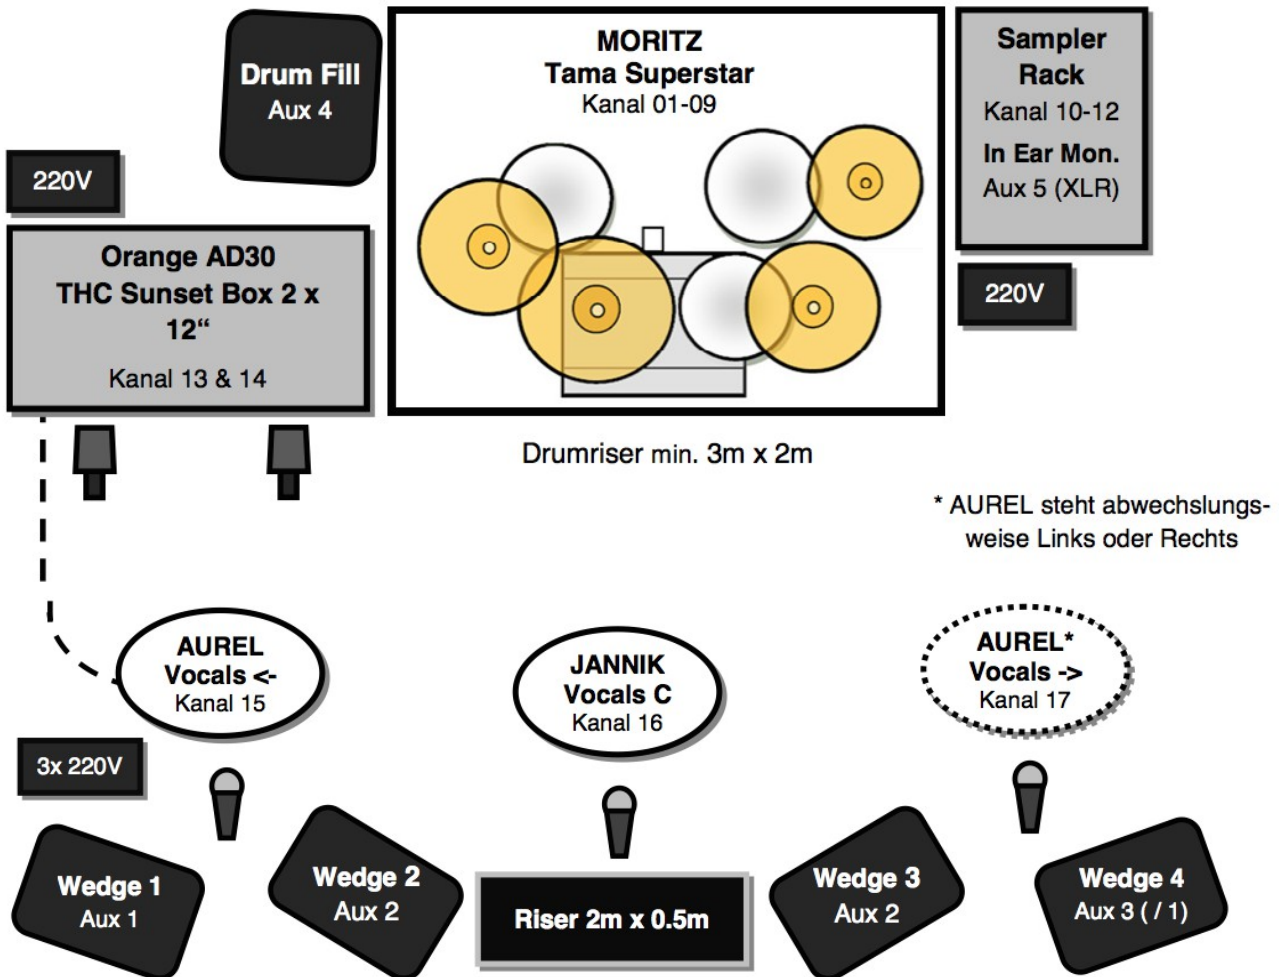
Drum Fill
Aux 4

MORITZ
Tama Superstar
Kanal 01-09

Sampler Rack
Kanal 10-12
In Ear Mon.
Aux 5 (XLR)

220V

Orange AD30
THC Sunset Box 2 x 12“
Kanal 13 & 14

220V

Drumriser min. 3m x 2m

* AUREL steht abwechslungsweise Links oder Rechts

AUREL
Vocals <-
Kanal 15

JANNIK
Vocals C
Kanal 16

AUREL*
Vocals ->
Kanal 17

3x 220V

Wedge 1
Aux 1

Wedge 2
Aux 2

Riser 2m x 0.5m

Wedge 3
Aux 2

Wedge 4
Aux 3 ( / 1)